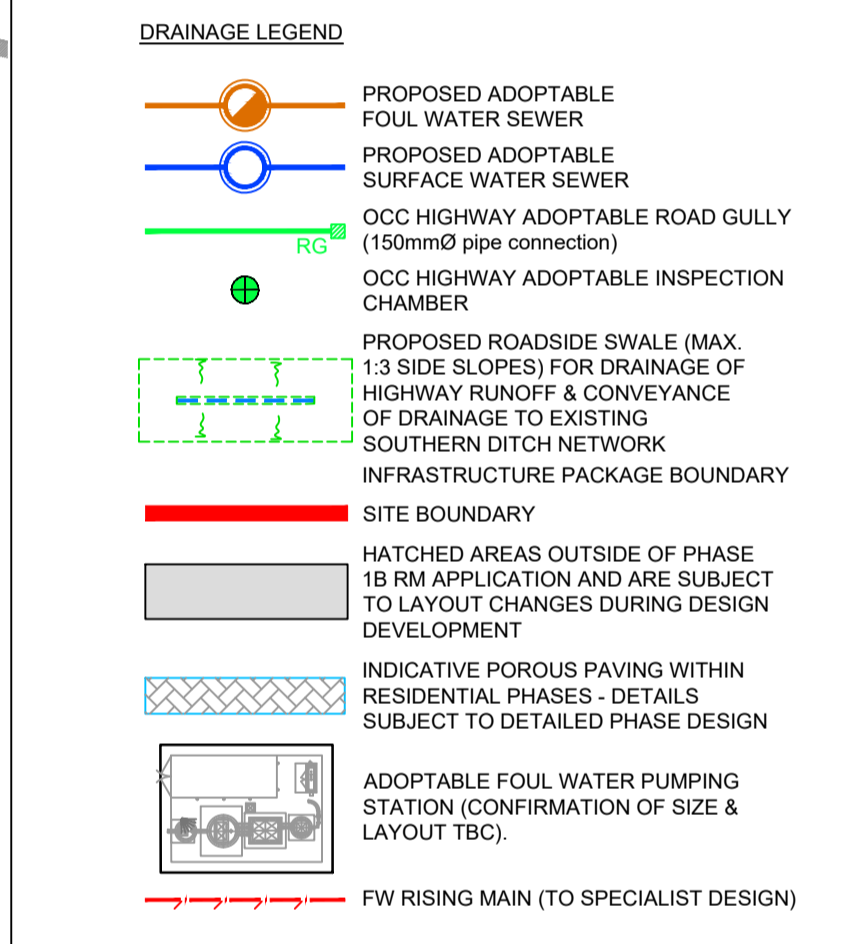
DRAINAGE LEGEND

PROPOSED ADOPTABLE FOUL WATER SEWER

PROPOSED ADOPTABLE SURFACE WATER SEWER

RG

OCC HIGHWAY ADOPTABLE ROAD GULLY (150mmØ pipe connection)

OCC HIGHWAY ADOPTABLE INSPECTION CHAMBER

PROPOSED ROADSIDE SWALE (MAX. 1:3 SIDE SLOPES) FOR DRAINAGE OF HIGHWAY RUNOFF & CONVEYANCE OF DRAINAGE TO EXISTING SOUTHERN DITCH NETWORK

INFRASTRUCTURE PACKAGE BOUNDARY

SITE BOUNDARY

HATCHED AREAS OUTSIDE OF PHASE 1B RM APPLICATION AND ARE SUBJECT TO LAYOUT CHANGES DURING DESIGN DEVELOPMENT

INDICATIVE POROUS PAVING WITHIN RESIDENTIAL PHASES - DETAILS SUBJECT TO DETAILED PHASE DESIGN

ADOPTABLE FOUL WATER PUMPING STATION (CONFIRMATION OF SIZE & LAYOUT TBC).

FW RISING MAIN (TO SPECIALIST DESIGN)